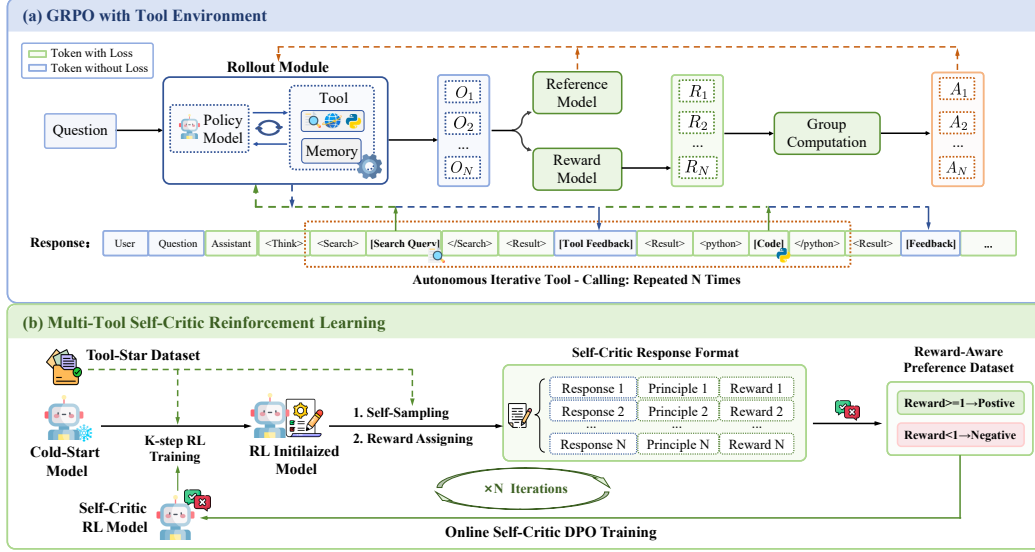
(a) GRPO with Tool Environment

Token with Loss
Token without Loss

Rollout Module

Question

Policy Model

Tool

Memory

$O_1$
$O_2$
...
$O_N$

Reference Model

Reward Model

$R_1$
$R_2$
...
$R_N$

Group Computation

$A_1$
$A_2$
...
$A_N$

Response:

| User | Question | Assistant | <Think> | <Search> | [Search Query] | </Search> | <Result> | [Tool Feedback] | <Result> | <python> | [Code] | </python> | <Result> | [Feedback] | ... |
|---|---|---|---|---|---|---|---|---|---|---|---|---|---|---|---|

Autonomous Iterative Tool - Calling: Repeated N Times

(b) Multi-Tool Self-Critic Reinforcement Learning

Tool-Star Dataset

Cold-Start Model

K-step RL Training

RL Initilaized Model

1. Self-Sampling
2. Reward Assigning

Self-Critic Response Format

| Response 1 | Principle 1 | Reward 1 |
|---|---|---|
| Response 2 | Principle 2 | Reward 2 |
| ... | ... | ... |
| Response N | Principle N | Reward N |

Reward-Aware Preference Dataset

Reward>=1→Postive
Reward<1→Negative

×N Iterations

Self-Critic RL Model

Online Self-Critic DPO Training